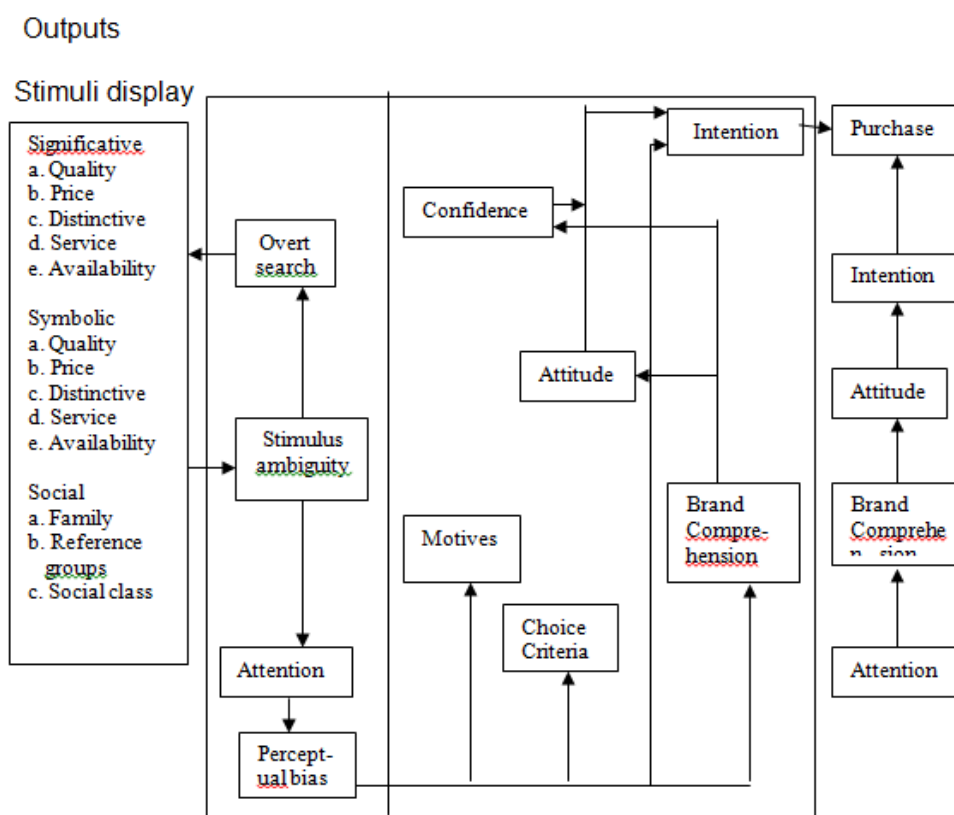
Outputs

Stimuli display

Significative
a. Quality
b. Price
c. Distinctive
d. Service
e. Availability

Symbolic
a. Quality
b. Price
c. Distinctive
d. Service
e. Availability

Social
a. Family
b. Reference groups
c. Social class

Overt search

Stimulus ambiguity

Attention

Perceptual bias

Confidence

Intention

Attitude

Motives

Choice Criteria

Brand Comprehension

Purchase

Intention

Attitude

Brand Comprehe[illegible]

Attention